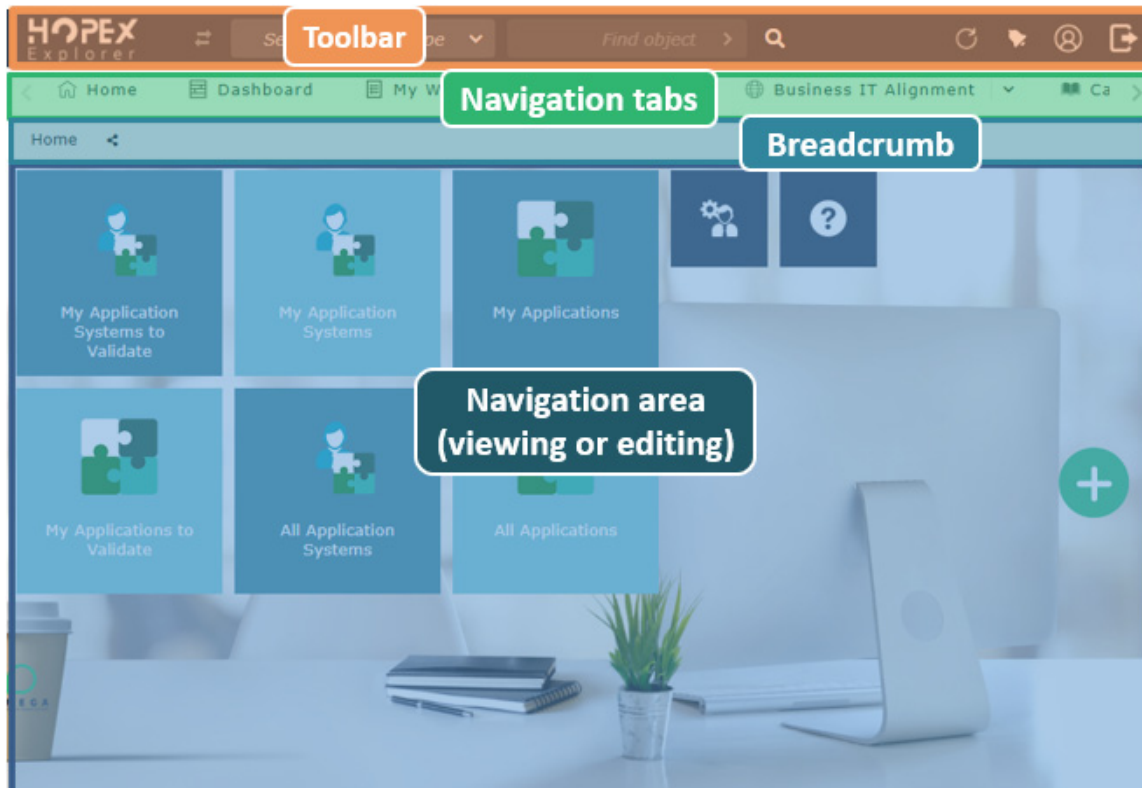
HOPEX Explorer

Se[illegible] Toolbar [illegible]pe

Find object

Home Dashboard My W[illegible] Navigation tabs Business IT Alignment Ca

Home

Breadcrumb

My Application Systems to Validate

My Application Systems

My Applications

Navigation area (viewing or editing)

My Applications to Validate

All Application Systems

All Applications